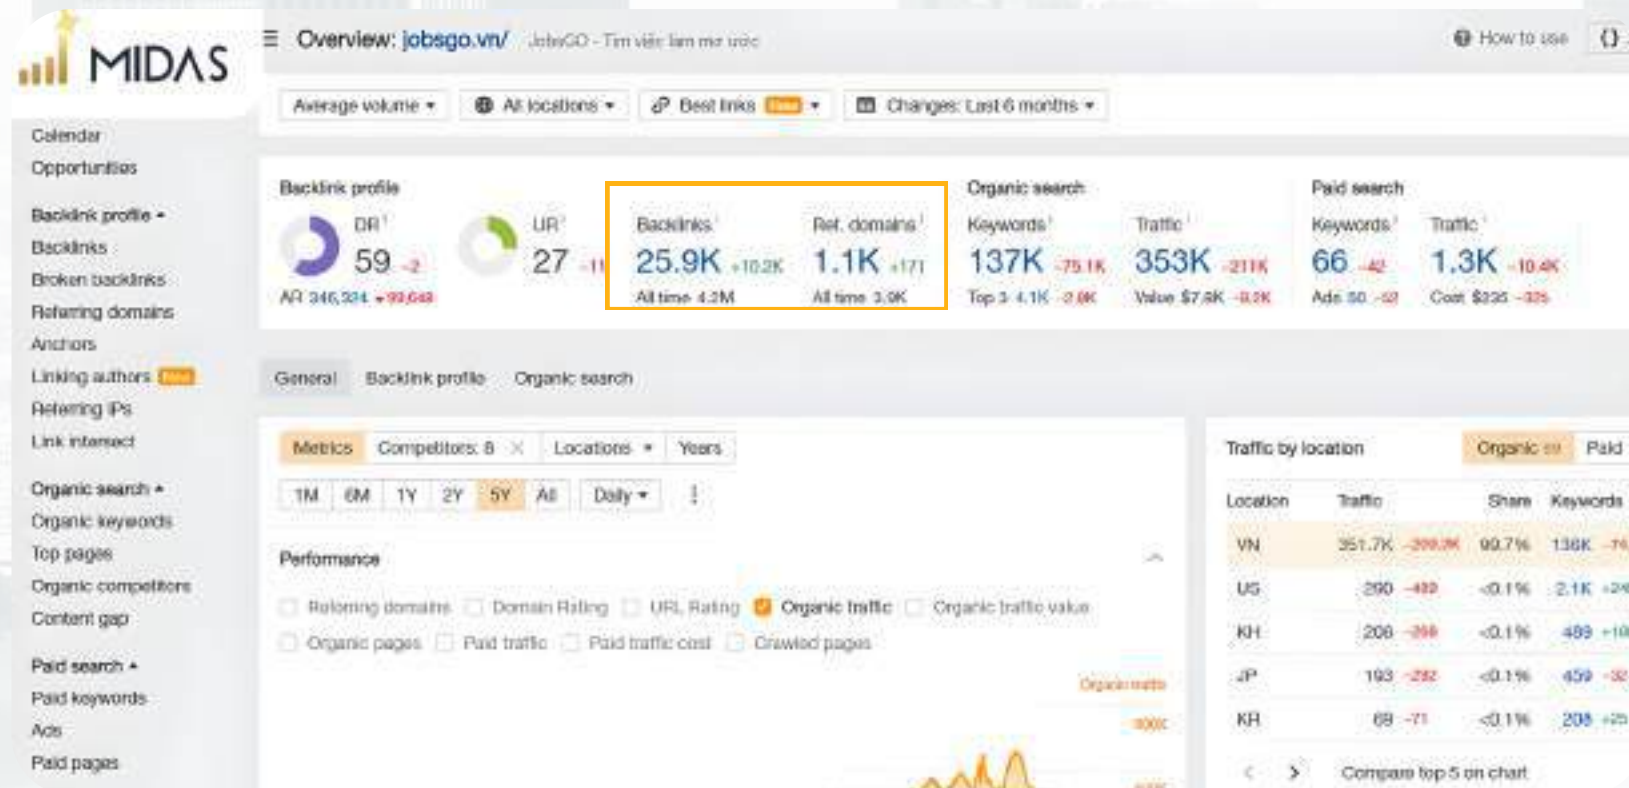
MIDAS

Calendar
Opportunities

Backlink profile ▴
Backlinks
Broken backlinks
Referring domains
Anchors
Linking authors New
Referring IPs
Link intersect

Organic search ▴
Organic keywords
Top pages
Organic competitors
Content gap

Paid search ▴
Paid keywords
Ads
Paid pages

☰ Overview: jobsgo.vn/ JobsGO - Tìm việc làm mơ ước

How to use

Average volume ▾ All locations ▾ Best links New ▾ Changes: Last 6 months ▾

Backlink profile

DR 59 -2
AR 346,324 +99,649

UR 27 -11

Backlinks 25.9K +10.2K
All time 4.2M

Ref. domains 1.1K +171
All time 3.9K

Organic search

Keywords 137K -75.1K
Top 3 4.1K -2.8K

Traffic 353K -211K
Value $7.8K -9.2K

Paid search

Keywords 66 -42
Ads 50 -52

Traffic 1.3K -10.4K
Cost $235 -325

General Backlink profile Organic search

Metrics Competitors: 8 × Locations ▾ Years

1M 6M 1Y 2Y 5Y All Daily ▾ ⋮

Performance

Referring domains Domain Rating URL Rating Organic traffic Organic traffic value
Organic pages Paid traffic Paid traffic cost Crawled pages

Organic traffic
800K

Traffic by location Organic Paid

| Location | Traffic | Share | Keywords |
|---|---|---|---|
| VN | 351.7K -209.3K | 99.7% | 136K -74 |
| US | 290 -489 | <0.1% | 2.1K +24 |
| KH | 208 -268 | <0.1% | 489 +10 |
| JP | 193 -282 | <0.1% | 459 -32 |
| KR | 69 -71 | <0.1% | 208 +25 |

Compare top 5 on chart